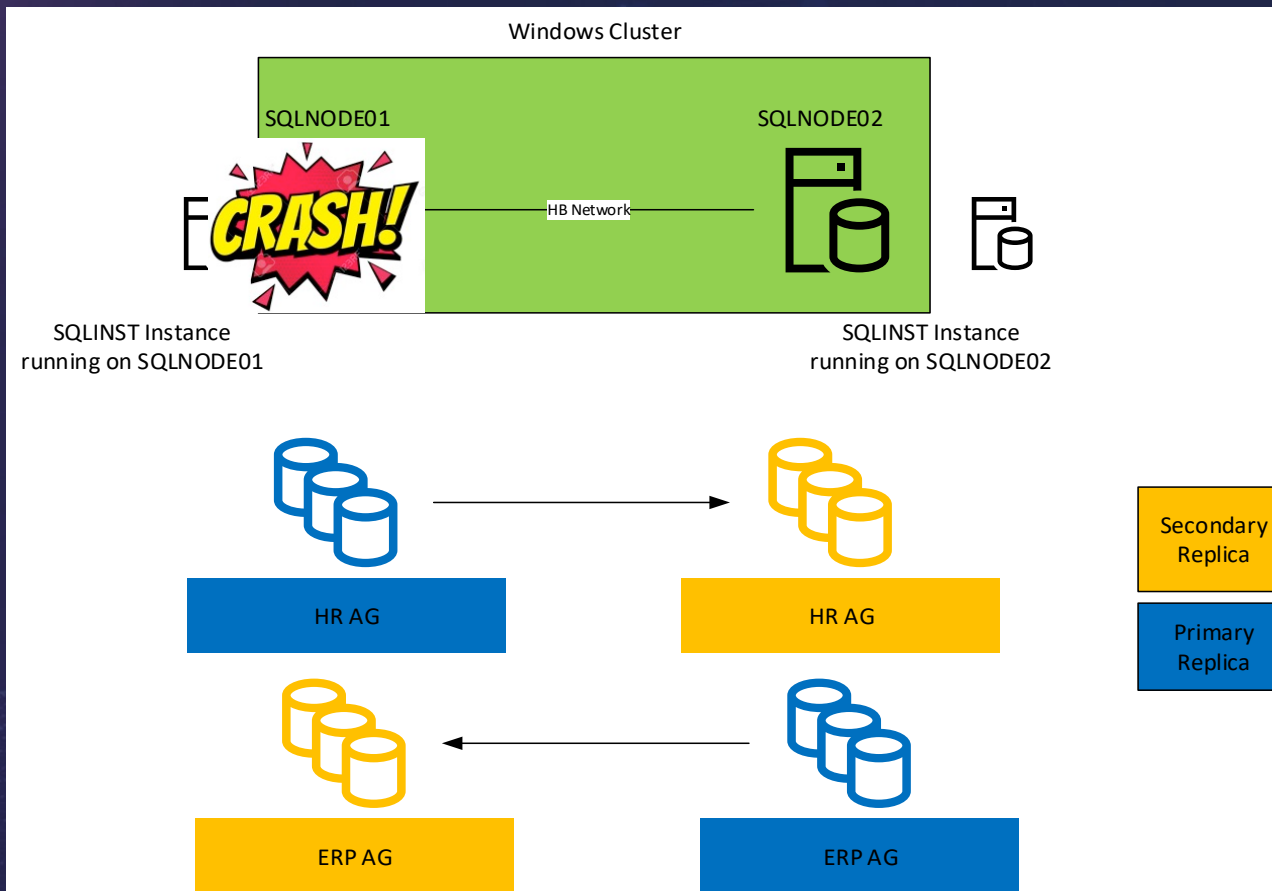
Windows Cluster

SQLNODE01

SQLNODE02

CRASH!

HB Network

SQLINST Instance running on SQLNODE01

SQLINST Instance running on SQLNODE02

HR AG

HR AG

Secondary Replica

Primary Replica

ERP AG

ERP AG